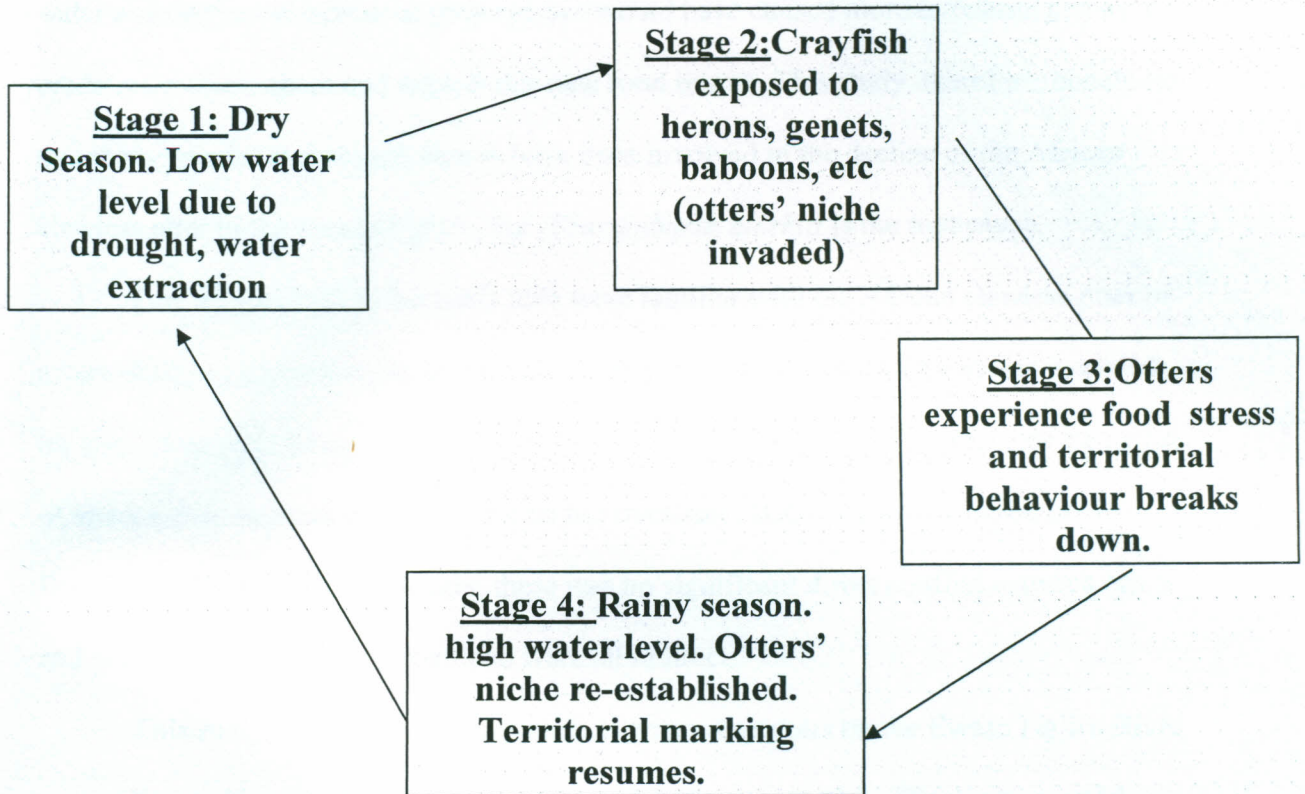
Stage 1: Dry Season. Low water level due to drought, water extraction

Stage 2: Crayfish exposed to herons, genets, baboons, etc (otters' niche invaded)

Stage 3: Otters experience food stress and territorial behaviour breaks down.

Stage 4: Rainy season. high water level. Otters' niche re-established. Territorial marking resumes.